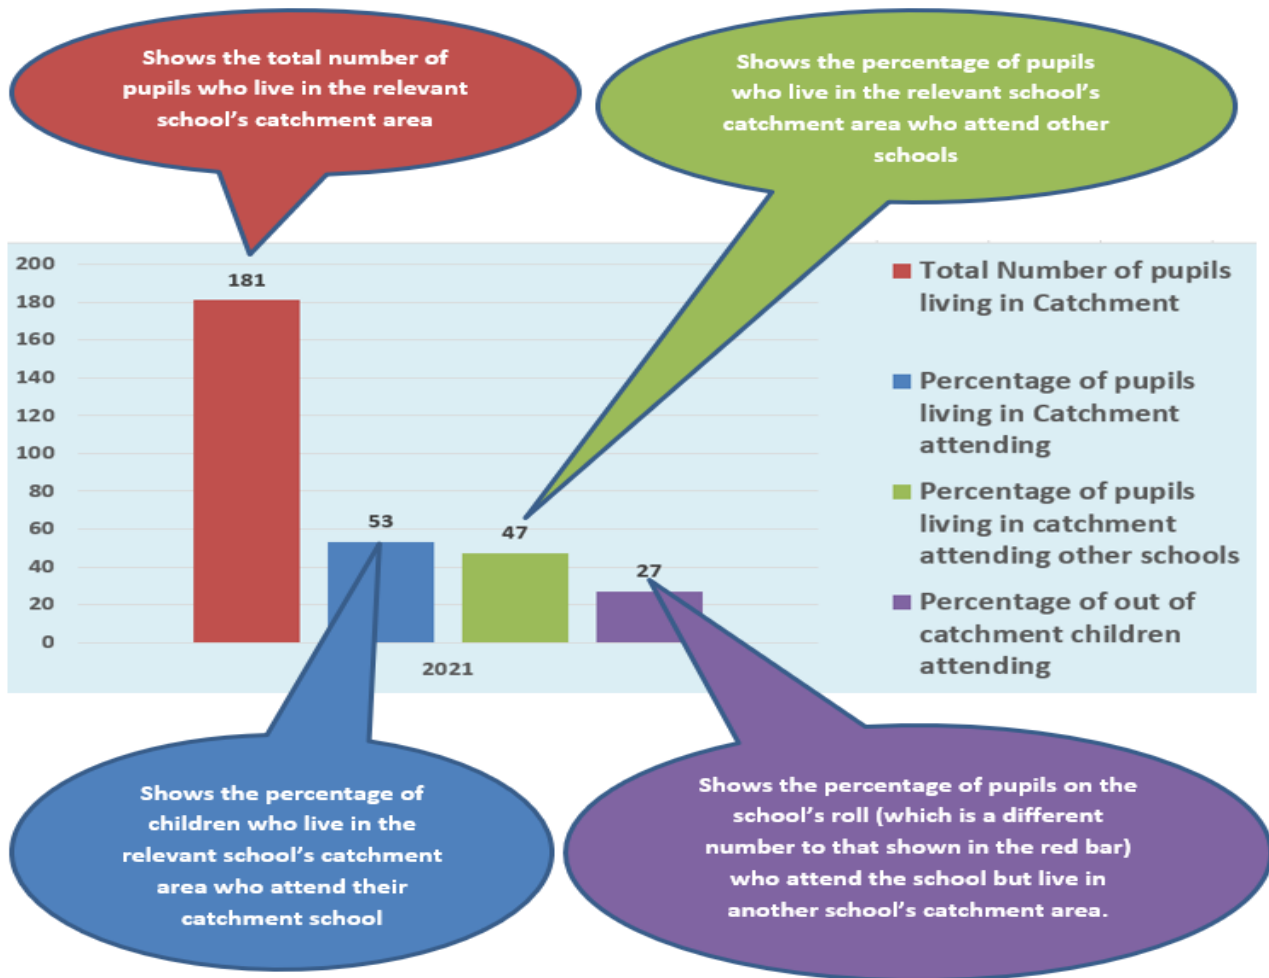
Shows the total number of pupils who live in the relevant school's catchment area

Shows the percentage of pupils who live in the relevant school's catchment area who attend other schools

200
180
160
140
120
100
80
60
40
20
0

181
53
47
27
2021

Total Number of pupils living in Catchment

Percentage of pupils living in Catchment attending

Percentage of pupils living in catchment attending other schools

Percentage of out of catchment children attending

Shows the percentage of children who live in the relevant school's catchment area who attend their catchment school

Shows the percentage of pupils on the school's roll (which is a different number to that shown in the red bar) who attend the school but live in another school's catchment area.